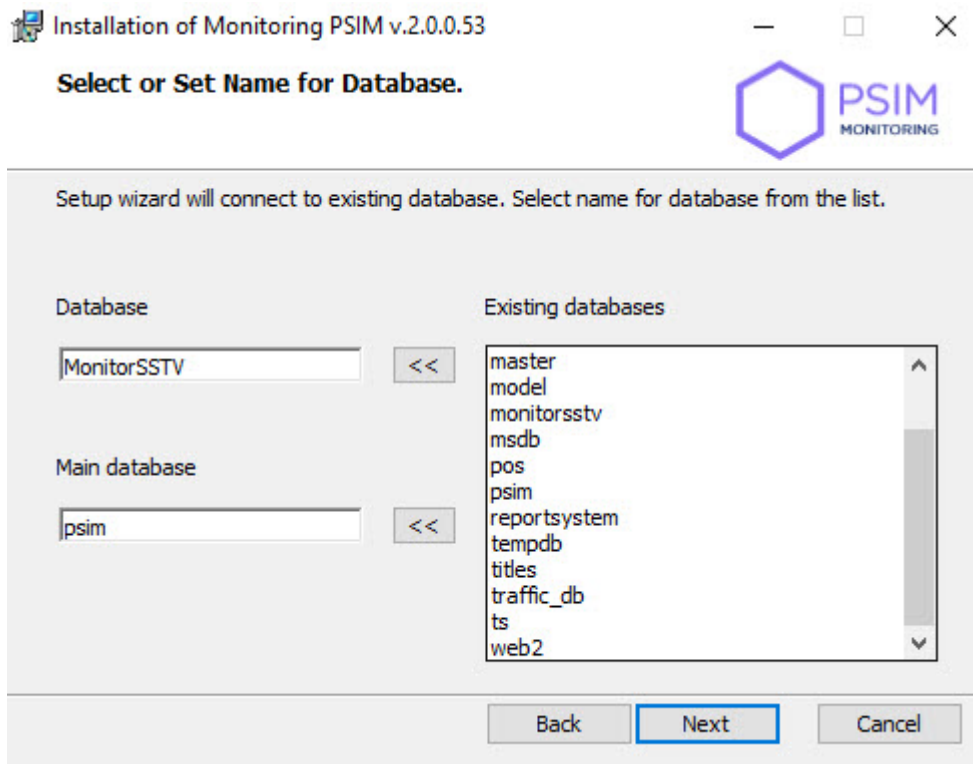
Installation of Monitoring PSIM v.2.0.0.53

Select or Set Name for Database.

PSIM
MONITORING

Setup wizard will connect to existing database. Select name for database from the list.

Database

MonitorSSTV

<<

Main database

psim

<<

Existing databases

master
model
monitorsstv
msdb
pos
psim
reportsystem
tempdb
titles
traffic_db
ts
web2

Back

Next

Cancel